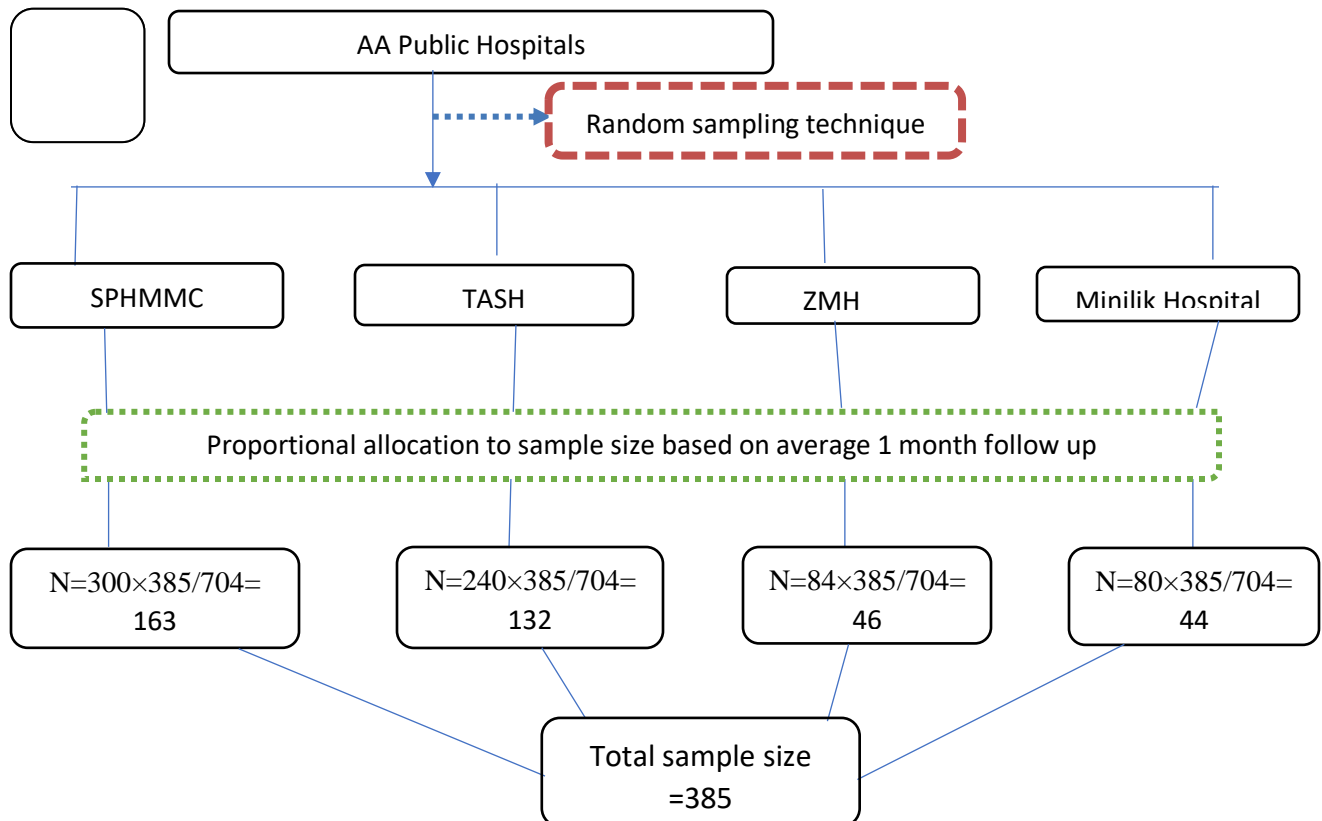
AA Public Hospitals

Random sampling technique

SPHMMC

TASH

ZMH

Minilik Hospital

Proportional allocation to sample size based on average 1 month follow up

N=300×385/704= 163

N=240×385/704= 132

N=84×385/704= 46

N=80×385/704= 44

Total sample size =385